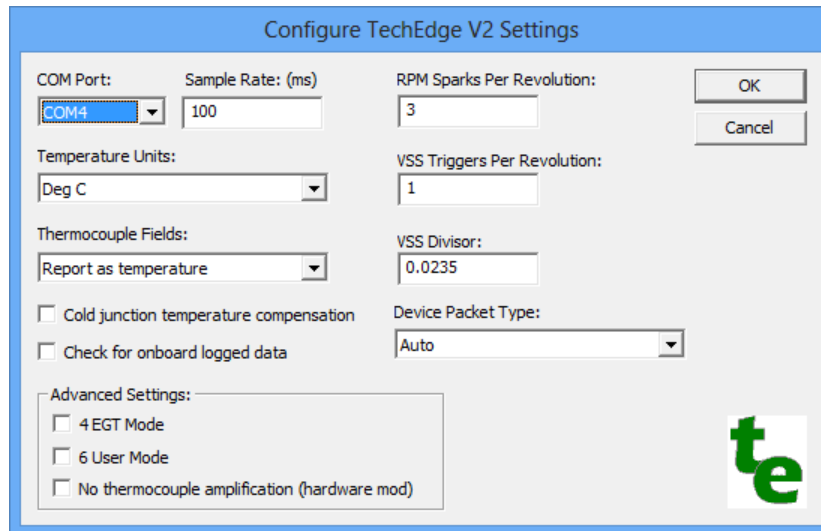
Configure TechEdge V2 Settings

COM Port:
COM4

Sample Rate: (ms)
100

RPM Sparks Per Revolution:
3

OK

Cancel

Temperature Units:
Deg C

VSS Triggers Per Revolution:
1

Thermocouple Fields:
Report as temperature

VSS Divisor:
0.0235

Cold junction temperature compensation

Check for onboard logged data

Device Packet Type:
Auto

Advanced Settings:
4 EGT Mode
6 User Mode
No thermocouple amplification (hardware mod)

te